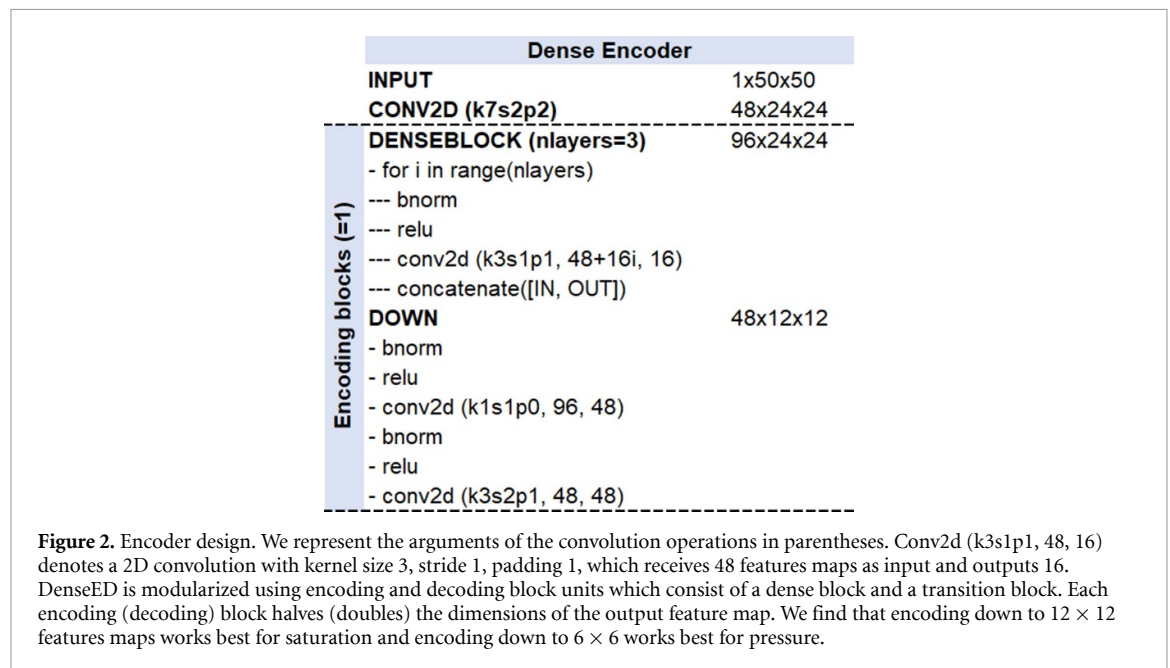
| Dense Encoder | |
|---|---|
| **INPUT** | 1x50x50 |
| **CONV2D (k7s2p2)** | 48x24x24 |
| **DENSEBLOCK (nlayers=3)** | 96x24x24 |
| - for i in range(nlayers) | |
| --- bnorm | |
| --- relu | |
| --- conv2d (k3s1p1, 48+16i, 16) | |
| --- concatenate([IN, OUT]) | |
| **DOWN** | 48x12x12 |
| - bnorm | |
| - relu | |
| - conv2d (k1s1p0, 96, 48) | |
| - bnorm | |
| - relu | |
| - conv2d (k3s2p1, 48, 48) | |

Encoding blocks (=1)

**Figure 2.** Encoder design. We represent the arguments of the convolution operations in parentheses. Conv2d (k3s1p1, 48, 16) denotes a 2D convolution with kernel size 3, stride 1, padding 1, which receives 48 features maps as input and outputs 16. DenseED is modularized using encoding and decoding block units which consist of a dense block and a transition block. Each encoding (decoding) block halves (doubles) the dimensions of the output feature map. We find that encoding down to $12 \times 12$ features maps works best for saturation and encoding down to $6 \times 6$ works best for pressure.